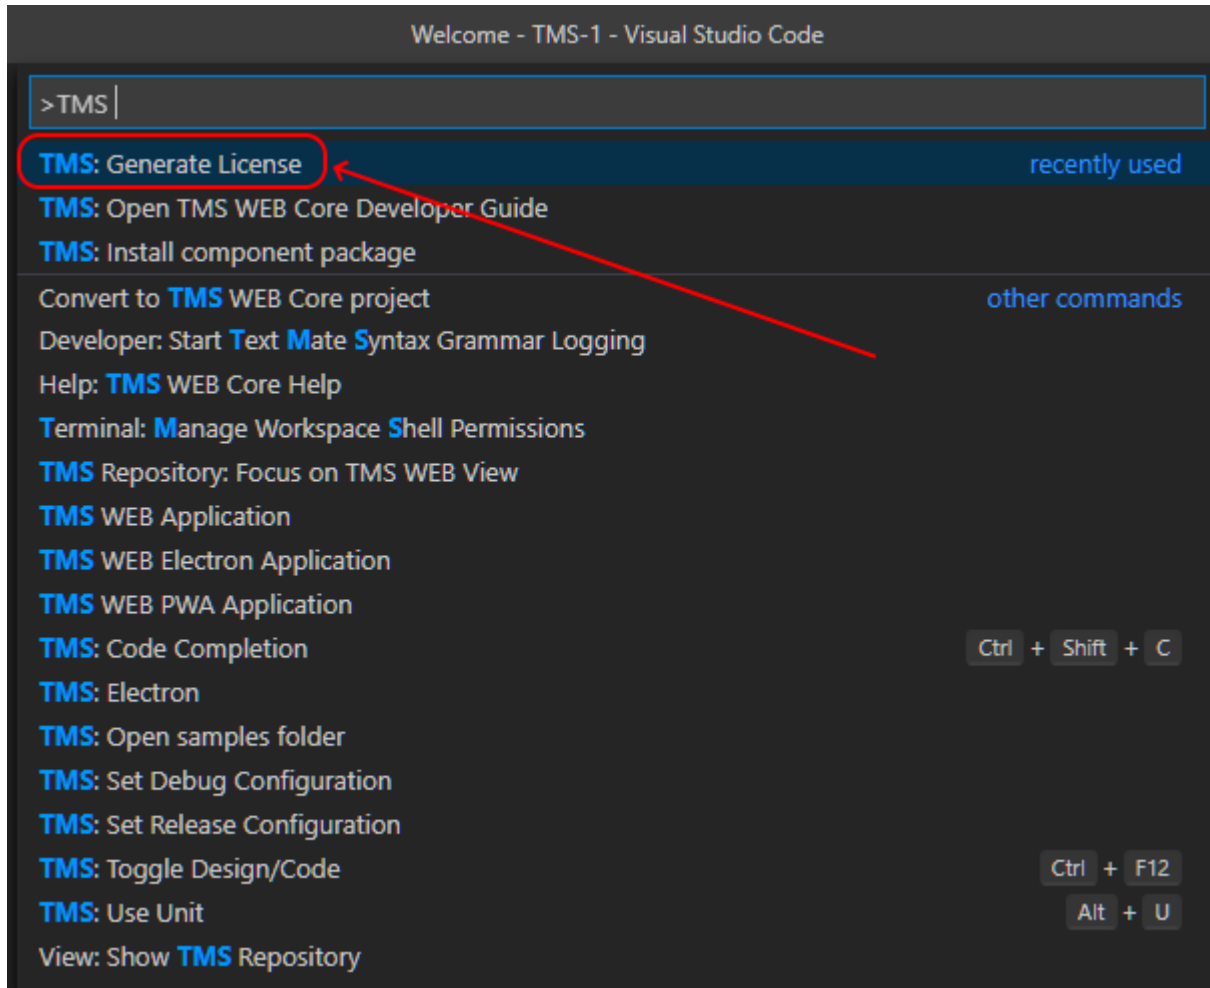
Welcome - TMS-1 - Visual Studio Code

>TMS

TMS: Generate License recently used
TMS: Open TMS WEB Core Developer Guide
TMS: Install component package
Convert to TMS WEB Core project other commands
Developer: Start Text Mate Syntax Grammar Logging
Help: TMS WEB Core Help
Terminal: Manage Workspace Shell Permissions
TMS Repository: Focus on TMS WEB View
TMS WEB Application
TMS WEB Electron Application
TMS WEB PWA Application
TMS: Code Completion Ctrl + Shift + C
TMS: Electron
TMS: Open samples folder
TMS: Set Debug Configuration
TMS: Set Release Configuration
TMS: Toggle Design/Code Ctrl + F12
TMS: Use Unit Alt + U
View: Show TMS Repository